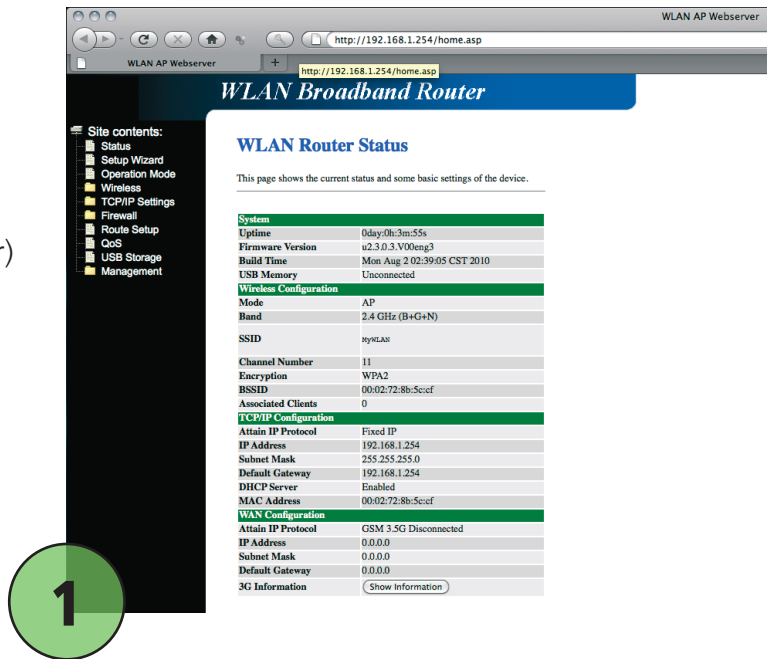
WLAN AP Webserver

http://192.168.1.254/home.asp

WLAN AP Webserver

http://192.168.1.254/home.asp

WLAN Broadband Router

Site contents:
Status
Setup Wizard
Operation Mode
Wireless
TCP/IP Settings
Firewall
Route Setup
QoS
USB Storage
Management

WLAN Router Status

This page shows the current status and some basic settings of the device.

| System | |
|---|---|
| Uptime | 0day:0h:3m:55s |
| Firmware Version | u2.3.0.3.V00eng3 |
| Build Time | Mon Aug 2 02:39:05 CST 2010 |
| USB Memory | Unconnected |
| Wireless Configuration | |
| Mode | AP |
| Band | 2.4 GHz (B+G+N) |
| SSID | MyWLAN |
| Channel Number | 11 |
| Encryption | WPA2 |
| BSSID | 00:02:72:8b:5c:cf |
| Associated Clients | 0 |
| TCP/IP Configuration | |
| Attain IP Protocol | Fixed IP |
| IP Address | 192.168.1.254 |
| Subnet Mask | 255.255.255.0 |
| Default Gateway | 192.168.1.254 |
| DHCP Server | Enabled |
| MAC Address | 00:02:72:8b:5c:cf |
| WAN Configuration | |
| Attain IP Protocol | GSM 3.5G Disconnected |
| IP Address | 0.0.0.0 |
| Subnet Mask | 0.0.0.0 |
| Default Gateway | 0.0.0.0 |
| 3G Information | Show Information |

1